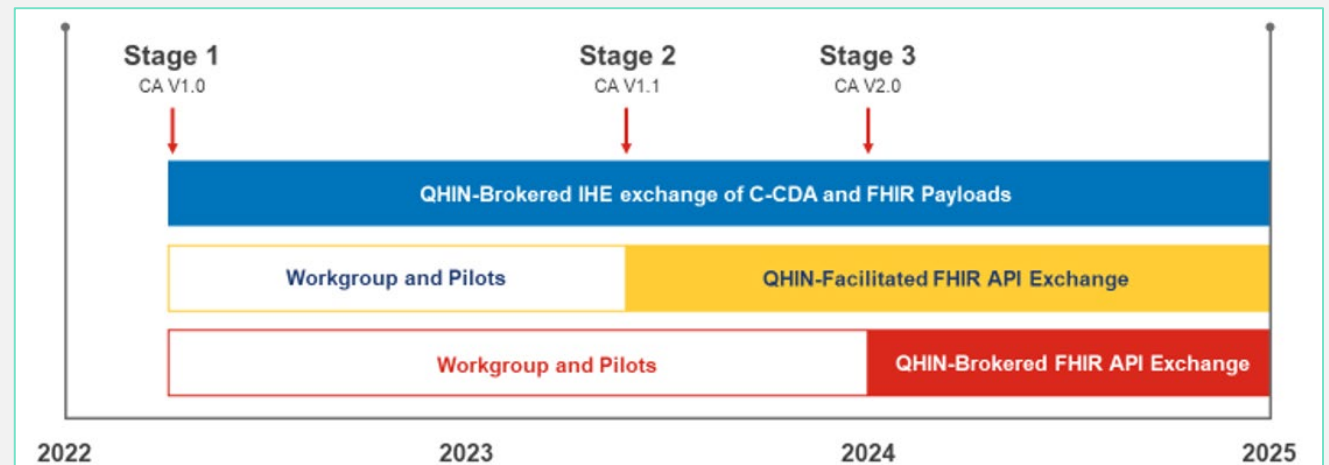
Stage 1
CA V1.0

Stage 2
CA V1.1

Stage 3
CA V2.0

QHIN-Brokered IHE exchange of C-CDA and FHIR Payloads

Workgroup and Pilots

QHIN-Facilitated FHIR API Exchange

Workgroup and Pilots

QHIN-Brokered FHIR API Exchange

2022

2023

2024

2025